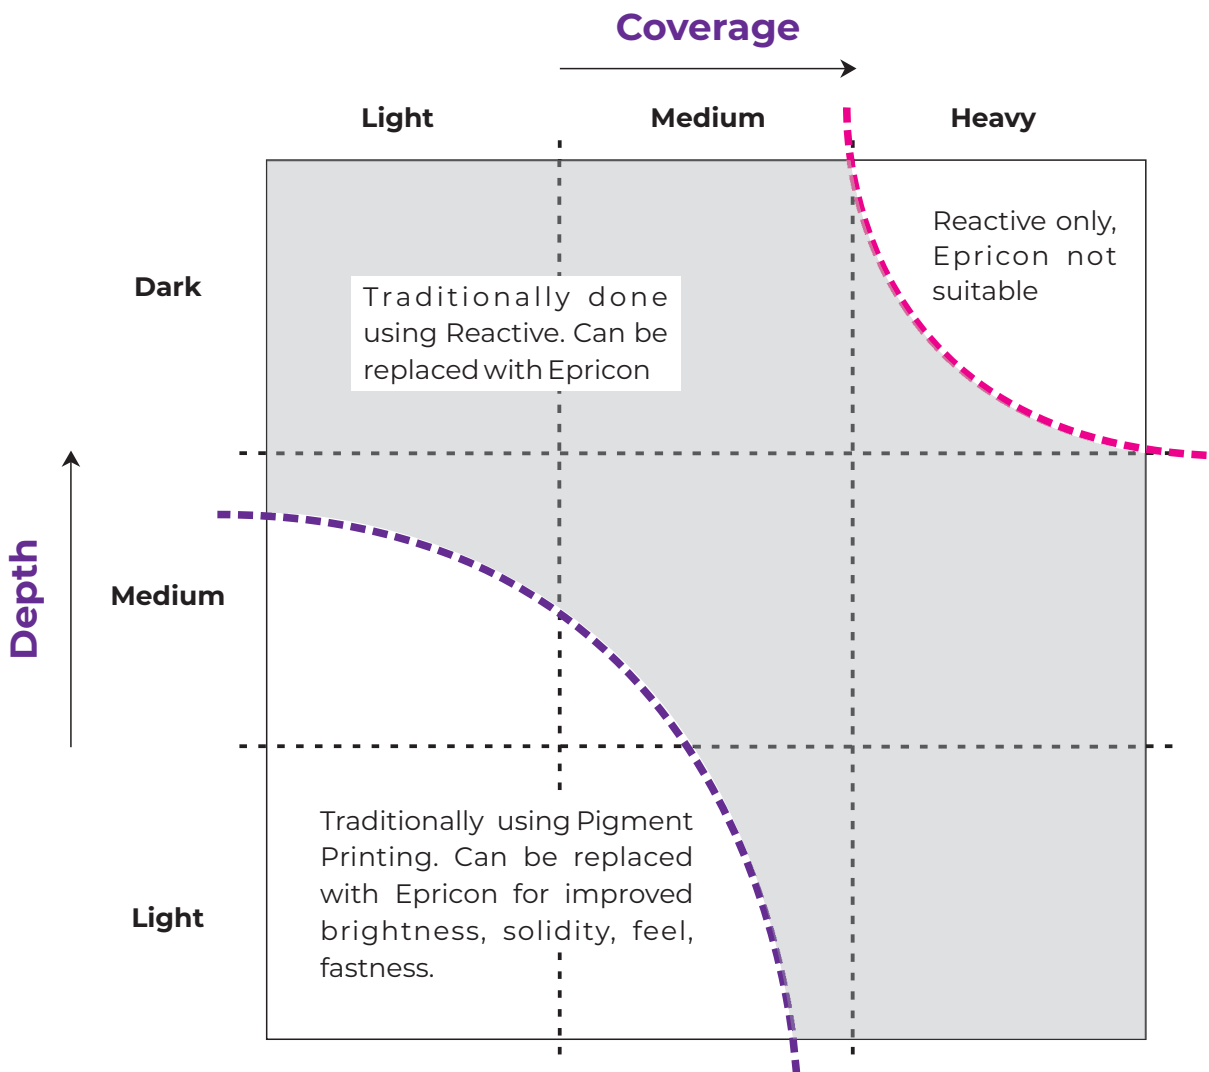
Coverage

Light

Medium

Heavy

Dark

Traditionally done using Reactive. Can be replaced with Epricon

Reactive only, Epricon not suitable

Depth

Medium

Light

Traditionally using Pigment Printing. Can be replaced with Epricon for improved brightness, solidity, feel, fastness.